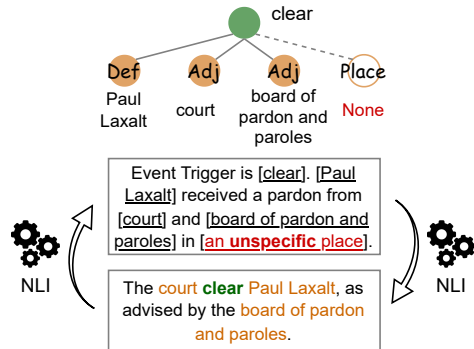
clear

Def
Paul Laxalt

Adj
court

Adj
board of pardon and paroles

Place
None

Event Trigger is [clear]. [Paul Laxalt] received a pardon from [court] and [board of pardon and paroles] in [an unspecific place].

NLI

NLI

The court clear Paul Laxalt, as advised by the board of pardon and paroles.